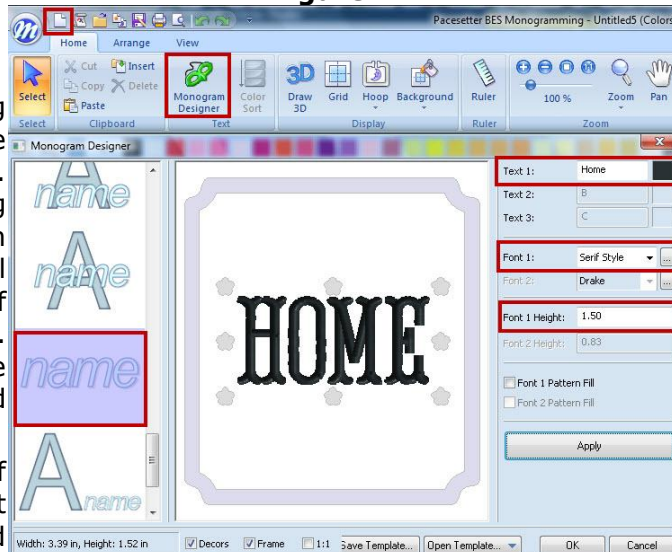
Pacesetter BES Monogramming - Untitled5 (Colors

Home Arrange View

Select
Cut Insert
Copy Delete
Paste
Monogram Designer
Color Sort
Draw 3D
Grid
Hoop
Background
Ruler
100 %
Zoom
Pan

Select Clipboard Text Display Ruler Zoom

Monogram Designer

name
A name
name
A name

HOME

Text 1: Home
Text 2: B
Text 3: C

Font 1: Serif Style
Font 2: Drake

Font 1 Height: 1.50
Font 2 Height: 0.83

Font 1 Pattern Fill
Font 2 Pattern Fill

Apply

Width: 3.39 in, Height: 1.52 in
Decors
Frame
1:1
Save Template...
Open Template...
OK
Cancel